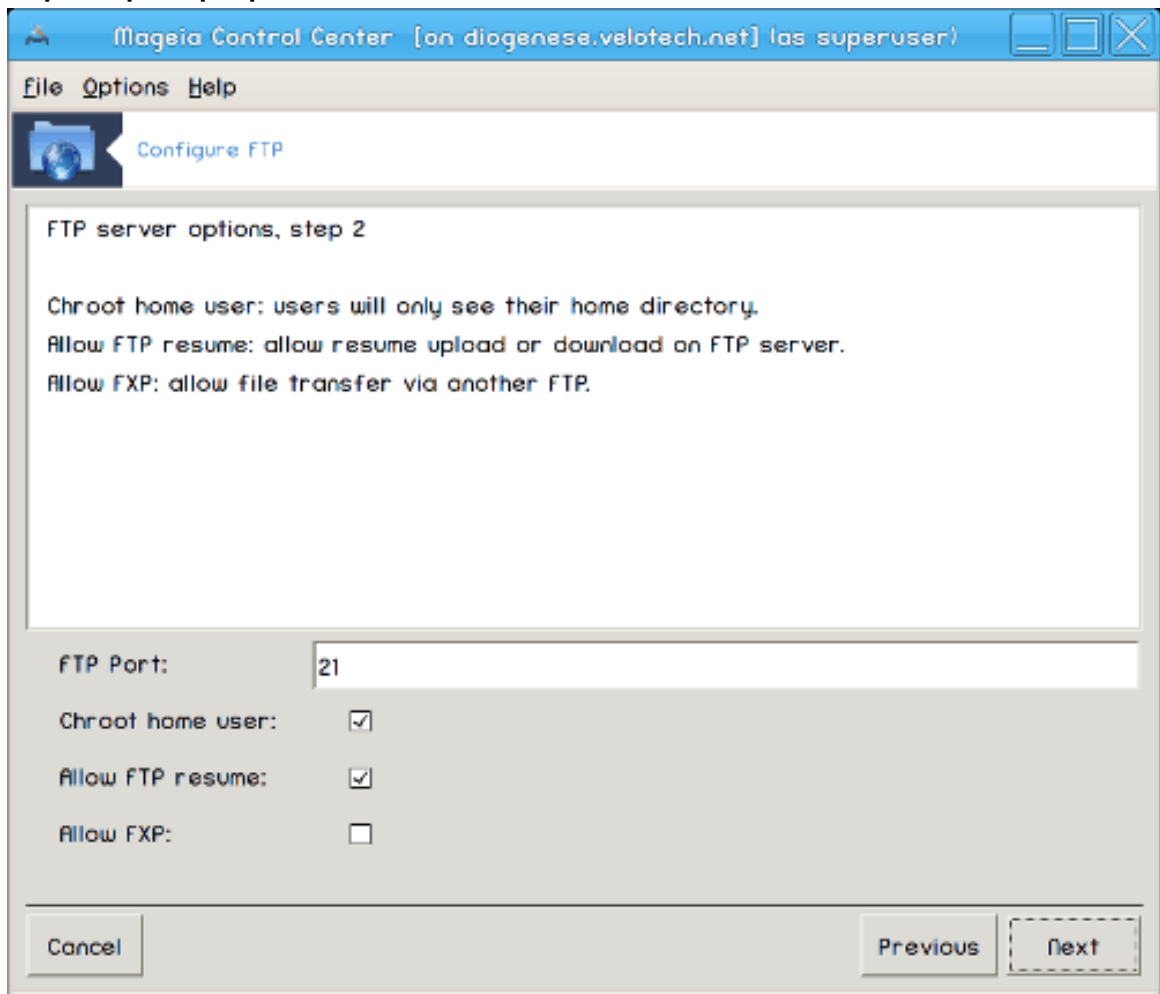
Mageia Control Center [on diogenese.velotech.net] (as superuser)

File Options Help

Configure FTP

FTP server options, step 2

Chroot home user: users will only see their home directory.
Allow FTP resume: allow resume upload or download on FTP server.
Allow FXP: allow file transfer via another FTP.

FTP Port: 21

Chroot home user:

Allow FTP resume:

Allow FXP:

Cancel

Previous

Next